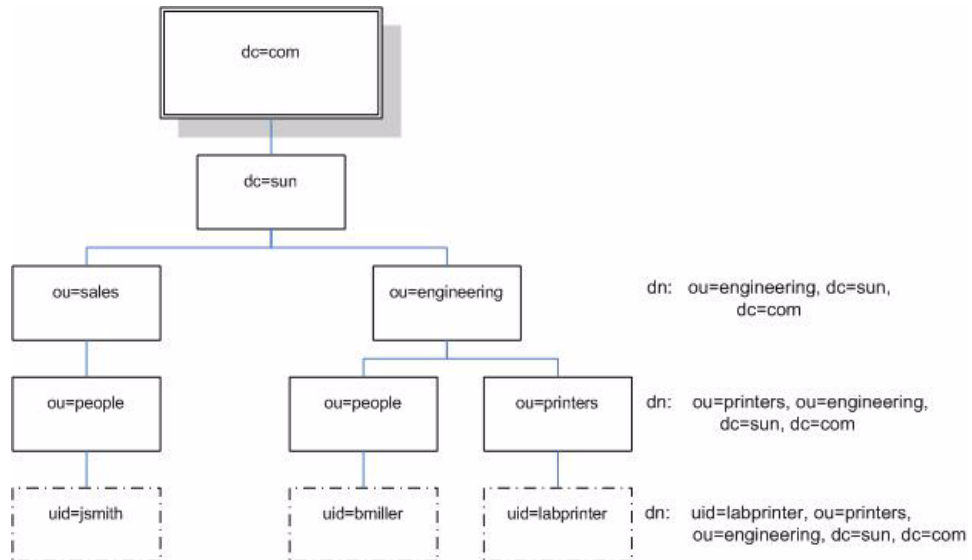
dc=com

dc=sun

ou=sales

ou=engineering

dn: ou=engineering, dc=sun, dc=com

ou=people

ou=people

ou=printers

dn: ou=printers, ou=engineering, dc=sun, dc=com

uid=jsmith

uid=bmiller

uid=labprinter

dn: uid=labprinter, ou=printers, ou=engineering, dc=sun, dc=com